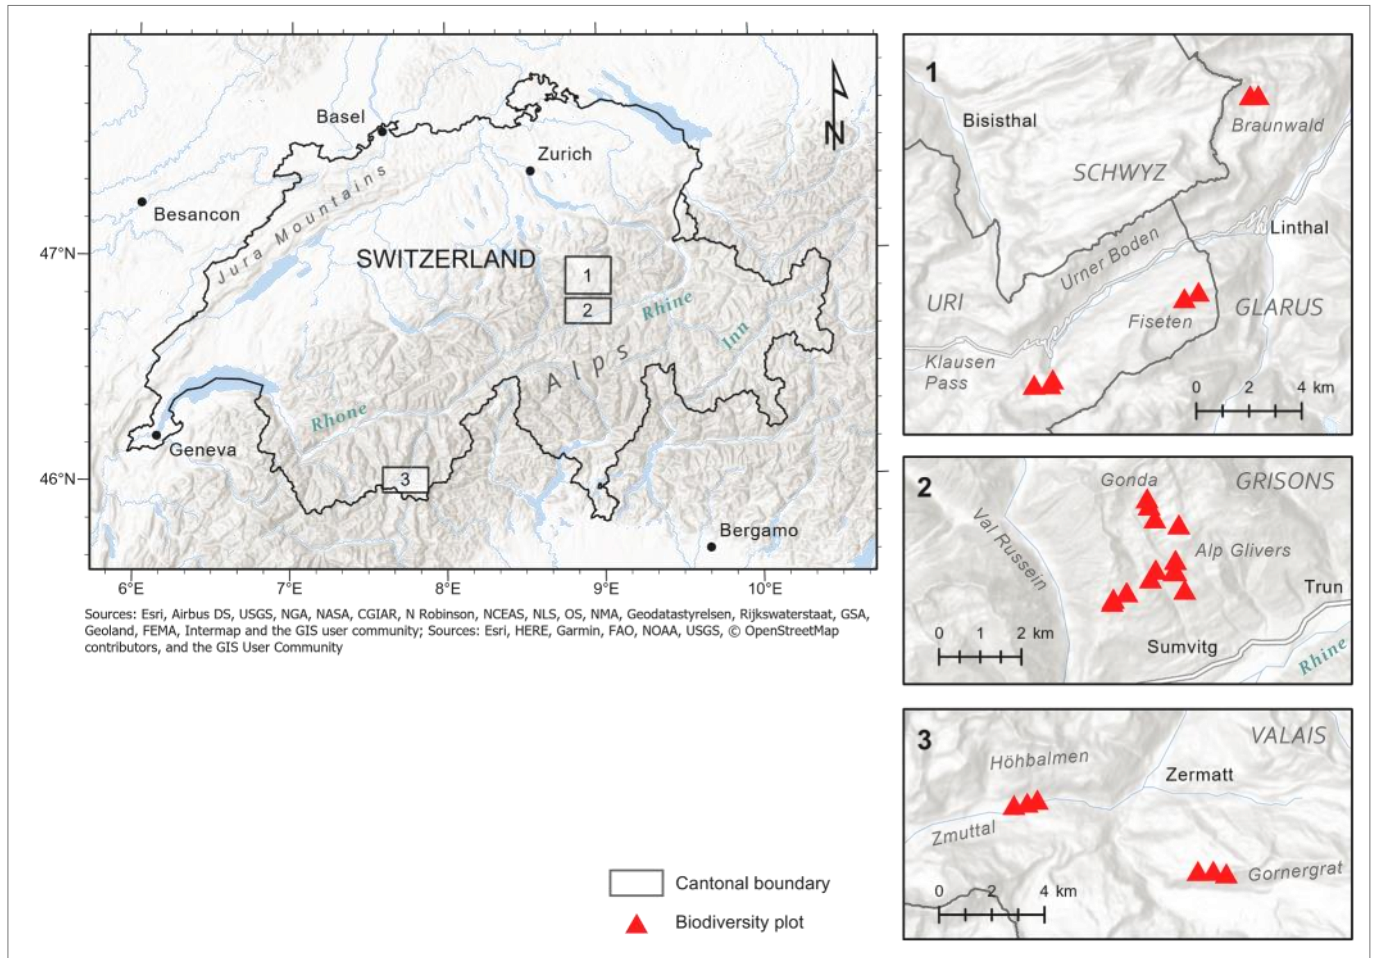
N

Basel

Zurich

Besancon

Jura Mountains

47°N

SWITZERLAND

1

2

Rhine

Inn

Alps

Rhone

Geneva

46°N

3

Bergamo

6°E

7°E

8°E

9°E

10°E

Sources: Esri, Airbus DS, USGS, NGA, NASA, CGIAR, N Robinson, NCEAS, NLS, OS, NMA, Geodatastyrelsen, Rijkswaterstaat, GSA, Geoland, FEMA, Intermap and the GIS user community; Sources: Esri, HERE, Garmin, FAO, NOAA, USGS, © OpenStreetMap contributors, and the GIS User Community

1

Bisisthal

Braunwald

SCHWYZ

Linthal

Urner Boden

URI

GLARUS

Fiseten

Klausen Pass

0 2 4 km

2

Gonda

GRISONS

Val Russein

Alp Glivers

Trun

0 1 2 km

Sumvitg

Rhine

3

VALAIS

Höhbalmen

Zermatt

Zmuttal

0 2 4 km

Gornergrat

Cantonal boundary

Biodiversity plot